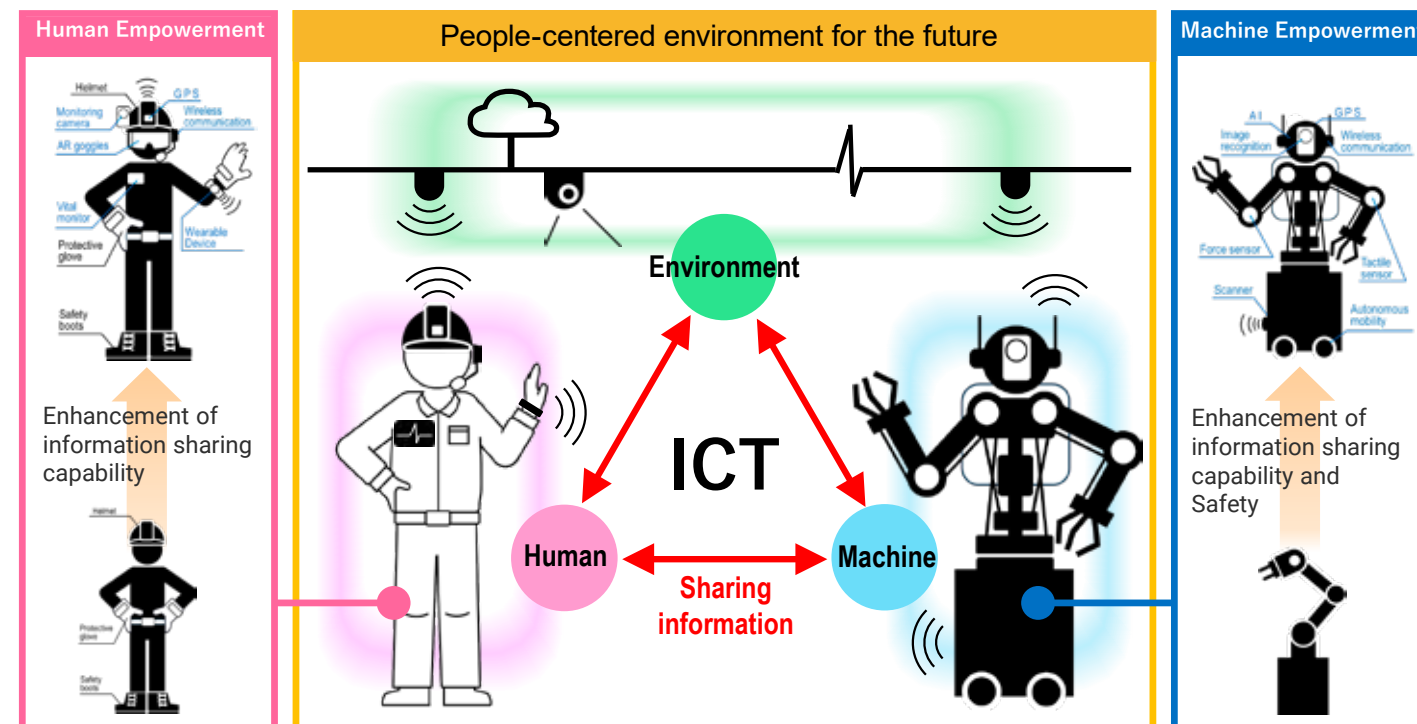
Human Empowerment

Helmet
Monitoring camera
G.P.S
Wireless communication
AR goggles
Vital monitor
Protective glove
Wearable Device
Safety boots

Enhancement of information sharing capability

Helmet
Protective glove
Safety boots

People-centered environment for the future

Environment

ICT

Human

Machine

Sharing information

Machine Empowermen

A.I
G.P.S
Image recognition
Wireless communication
Force sensor
Tactile sensor
Scanner
Autonomous mobility

Enhancement of information sharing capability and Safety